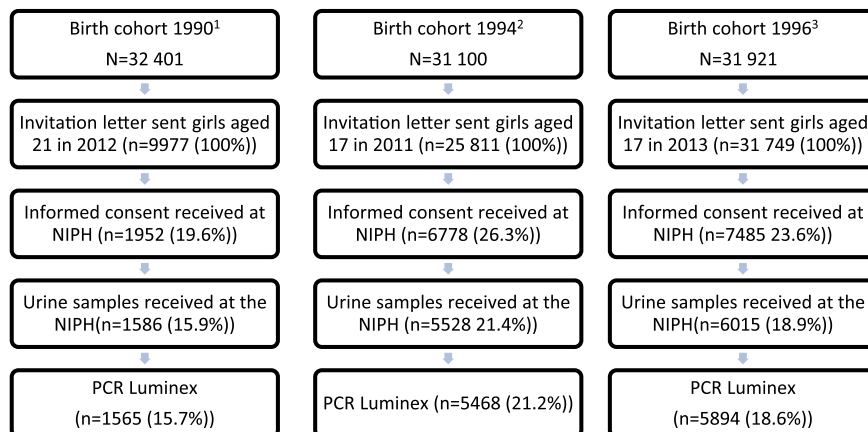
Birth cohort 1990$^1$
N=32 401

Invitation letter sent girls aged 21 in 2012 (n=9977 (100%))

Informed consent received at NIPH (n=1952 (19.6%))

Urine samples received at the NIPH(n=1586 (15.9%))

PCR Luminex
(n=1565 (15.7%))

Birth cohort 1994$^2$
N=31 100

Invitation letter sent girls aged 17 in 2011 (n=25 811 (100%))

Informed consent received at NIPH (n=6778 (26.3%))

Urine samples received at the NIPH (n=5528 21.4%))

PCR Luminex (n=5468 (21.2%))

Birth cohort 1996$^3$
N=31 921

Invitation letter sent girls aged 17 in 2013 (n=31 749 (100%))

Informed consent received at NIPH (n=7485 23.6%))

Urine samples received at the NIPH(n=6015 (18.9%))

PCR Luminex
(n=5894 (18.6%))